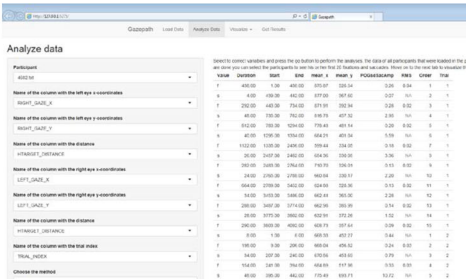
http://127.0.0.1:5723/

Gazepath

Gazepath Load Data Analyze Data Visualize Get Results

Analyze data

Participant

4062.txt

Name of the column with the left eye x-coordinates

RIGHT_GAZE_X

Name of the column with the left eye y-coordinates

RIGHT_GAZE_Y

Name of the column with the distance

HTARGET_DISTANCE

Name of the column with the right eye x-coordinates

LEFT_GAZE_X

Name of the column with the right eye y-coordinates

LEFT_GAZE_Y

Name of the column with the distance

HTARGET_DISTANCE

Name of the column with the trial index

TRIAL_INDEX

Choose the method

Select to correct variables and press the go button to perform the analyses. The data of all participants that were loaded in the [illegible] you can select the participants to see his or her first 20 fixations and saccades. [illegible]

| Value | Duration | Start | End | mean_x | mean_y | POGsdSacAmp | RMS | Order | Trial |
|---|---|---|---|---|---|---|---|---|---|
| f | 400.00 | 1.00 | 400.00 | 370.07 | 226.34 | 3.26 | 0.34 | 1 | 1 |
| s | 4.00 | 409.00 | 412.00 | 377.00 | 367.00 | 0.07 | NA | 2 | 1 |
| f | 292.00 | 443.00 | 734.00 | 371.91 | 392.94 | 3.26 | 0.32 | 3 | 1 |
| s | 48.00 | 735.00 | 782.00 | 516.79 | 407.32 | 2.91 | NA | 4 | 1 |
| f | 812.00 | 783.00 | 1594.00 | 778.40 | 461.14 | 3.26 | 0.32 | 5 | 1 |
| s | 40.00 | 1595.00 | 1634.00 | 664.21 | 401.34 | 3.59 | NA | 6 | 1 |
| f | 1122.00 | 1335.00 | 2456.00 | 539.44 | 334.35 | 3.16 | 0.32 | 7 | 1 |
| s | 36.00 | 2457.00 | 2492.00 | 654.06 | 339.03 | 3.36 | NA | 8 | 1 |
| f | 262.00 | 2493.00 | 2754.00 | 710.73 | 339.35 | 3.13 | 0.33 | 9 | 1 |
| s | 24.00 | 2755.00 | 2768.00 | 662.68 | 330.17 | 2.20 | NA | 10 | 1 |
| f | 664.00 | 2789.00 | 3402.00 | 624.59 | 329.36 | 3.13 | 0.30 | 11 | 1 |
| s | 54.00 | 3415.00 | 3468.00 | 402.44 | 365.38 | 2.28 | NA | 12 | 1 |
| f | 286.00 | 3487.00 | 3774.00 | 662.96 | 385.99 | 3.14 | 0.32 | 13 | 1 |
| s | 28.00 | 3775.00 | 3802.00 | 632.56 | 372.26 | 1.52 | NA | 14 | 1 |
| f | 290.00 | 3803.00 | 4092.00 | 608.73 | 357.64 | 3.09 | 0.32 | 15 | 1 |
| s | 8.00 | 1.00 | 8.00 | 665.50 | 457.37 | 3.44 | NA | 1 | 2 |
| f | 196.00 | 9.00 | 205.00 | 665.04 | 456.52 | 3.24 | 0.22 | 2 | 2 |
| s | 34.00 | 207.00 | 240.00 | 670.56 | 453.65 | 3.79 | NA | 3 | 2 |
| f | 154.00 | 241.00 | 394.00 | 654.68 | 517.56 | 3.21 | 0.22 | 4 | 2 |
| s | 48.00 | 395.00 | 442.00 | 775.49 | 593.71 | 12.72 | NA | 5 | 2 |